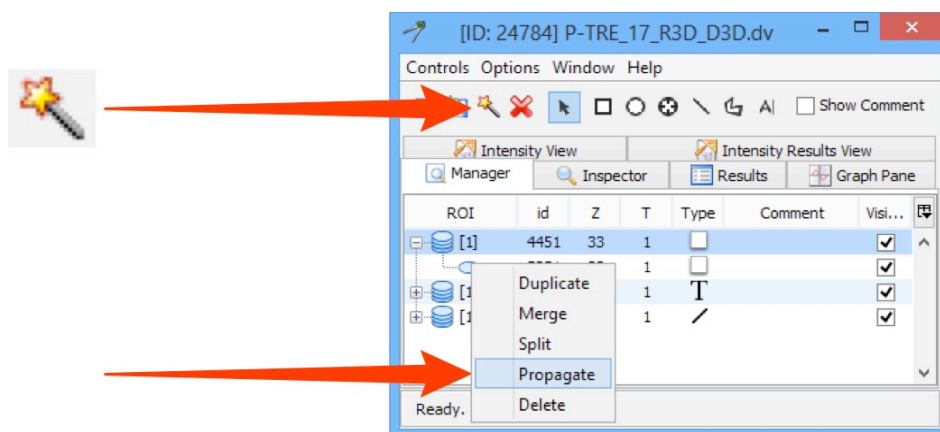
[ID: 24784] P-TRE_17_R3D_D3D.dv

Controls Options Window Help

Show Comment

Intensity View
Intensity Results View
Manager
Inspector
Results
Graph Pane

| ROI | id | Z | T | Type | Comment | Visi... |
|---|---|---|---|---|---|---|
| [1] | 4451 | 33 | 1 | | | |
| | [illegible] | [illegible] | 1 | | | |
| [1 | | | 1 | T | | |
| [1 | | | 1 | | | |

Duplicate
Merge
Split
Propagate
Delete

Ready.